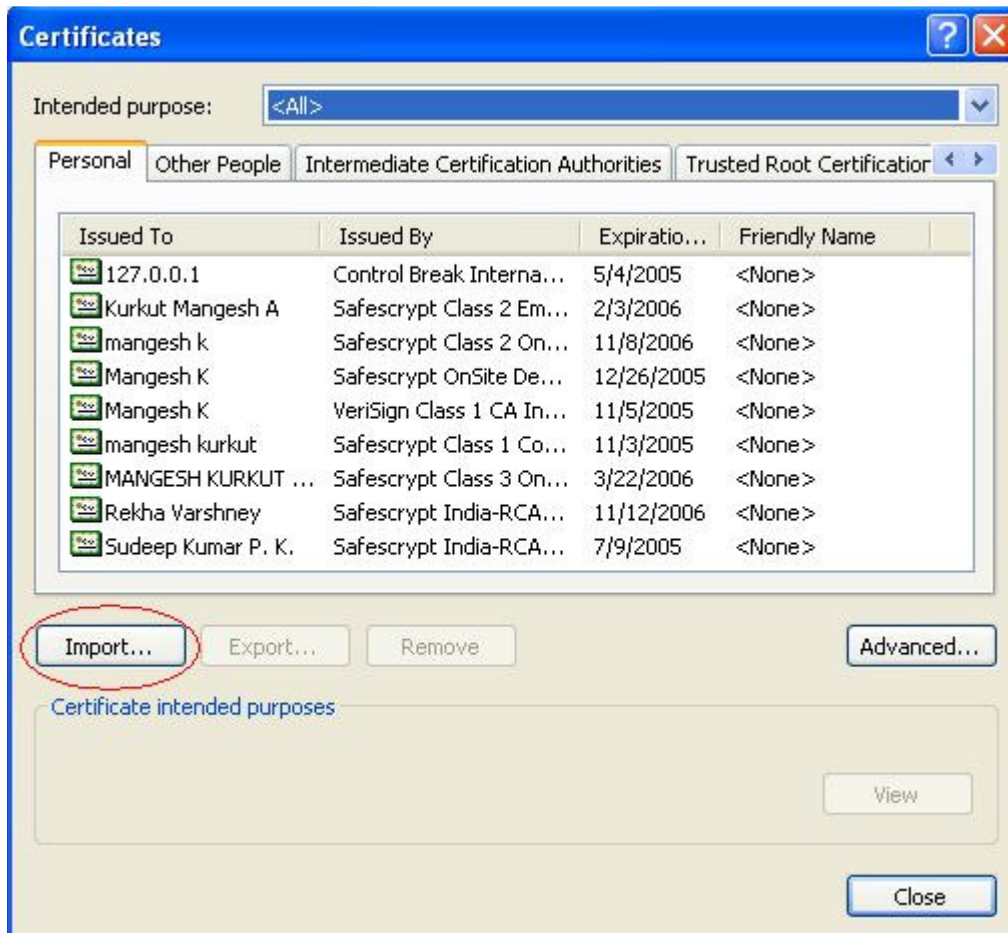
Certificates

Intended purpose: <All>

Personal | Other People | Intermediate Certification Authorities | Trusted Root Certificatior

| Issued To | Issued By | Expiratio... | Friendly Name |
|---|---|---|---|
| 127.0.0.1 | Control Break Interna... | 5/4/2005 | <None> |
| Kurkut Mangesh A | Safescrypt Class 2 Em... | 2/3/2006 | <None> |
| mangesh k | Safescrypt Class 2 On... | 11/8/2006 | <None> |
| Mangesh K | Safescrypt OnSite De... | 12/26/2005 | <None> |
| Mangesh K | VeriSign Class 1 CA In... | 11/5/2005 | <None> |
| mangesh kurkut | Safescrypt Class 1 Co... | 11/3/2005 | <None> |
| MANGESH KURKUT ... | Safescrypt Class 3 On... | 3/22/2006 | <None> |
| Rekha Varshney | Safescrypt India-RCA... | 11/12/2006 | <None> |
| Sudeep Kumar P. K. | Safescrypt India-RCA... | 7/9/2005 | <None> |

Import... Export... Remove Advanced...

Certificate intended purposes

View

Close